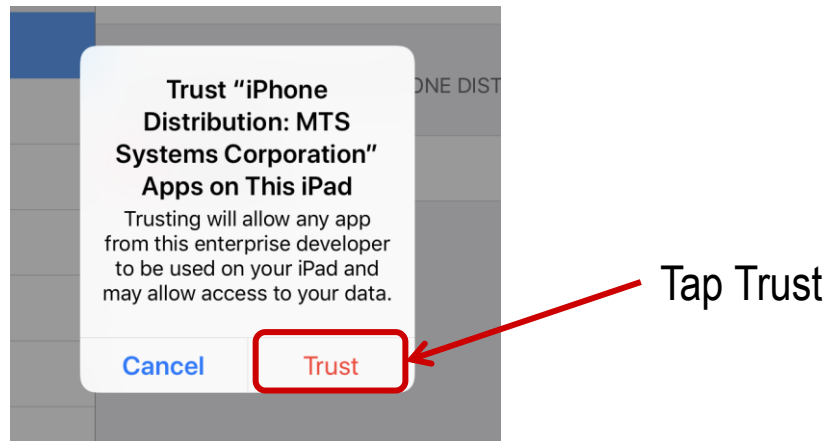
Trust “iPhone Distribution: MTS Systems Corporation” Apps on This iPad

Trusting will allow any app from this enterprise developer to be used on your iPad and may allow access to your data.

ONE DIST

Cancel

Trust

Tap Trust